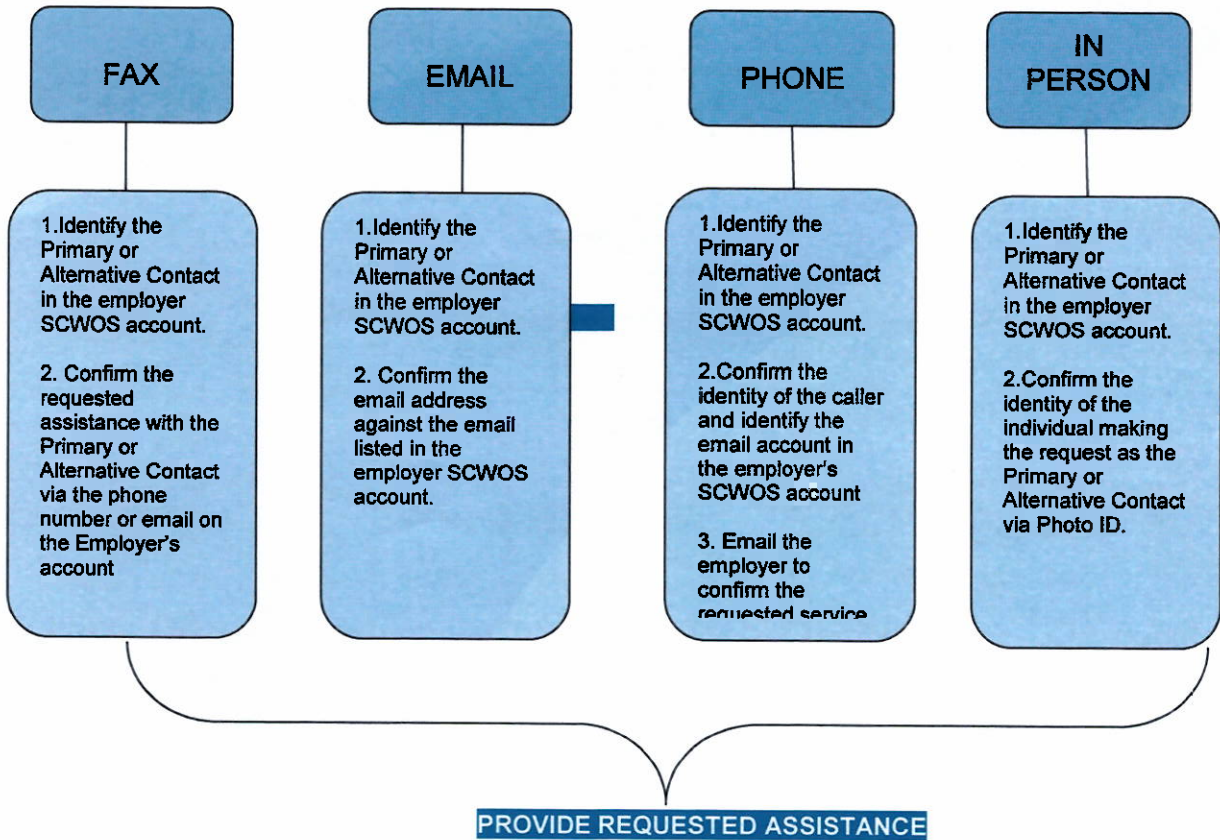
FAX

EMAIL

PHONE

IN PERSON

1.Identify the Primary or Alternative Contact in the employer SCWOS account.

2. Confirm the requested assistance with the Primary or Alternative Contact via the phone number or email on the Employer's account

1.Identify the Primary or Alternative Contact in the employer SCWOS account.

2. Confirm the email address against the email listed in the employer SCWOS account.

1.Identify the Primary or Alternative Contact in the employer SCWOS account.

2.Confirm the identity of the caller and identify the email account in the employer's SCWOS account

3. Email the employer to confirm the requested service

1.Identify the Primary or Alternative Contact in the employer SCWOS account.

2.Confirm the identity of the individual making the request as the Primary or Alternative Contact via Photo ID.

PROVIDE REQUESTED ASSISTANCE